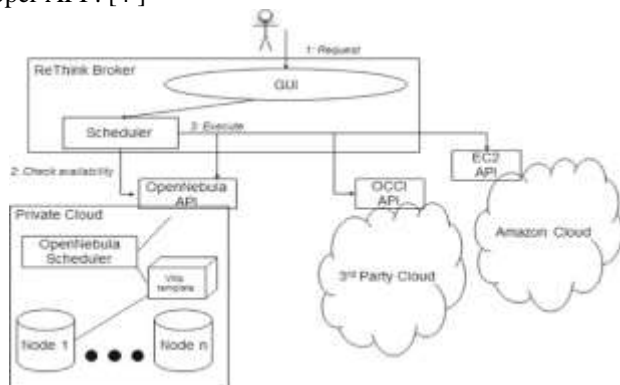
per API. [7]

1: Request

ReThink Broker

GUI

Scheduler

3: Execute

2: Check availability

OpenNebula API

OCCI API

EC2 API

Private Cloud

OpenNebula Scheduler

VMs template

Amazon Cloud

3rd Party Cloud

Node 1

Node n